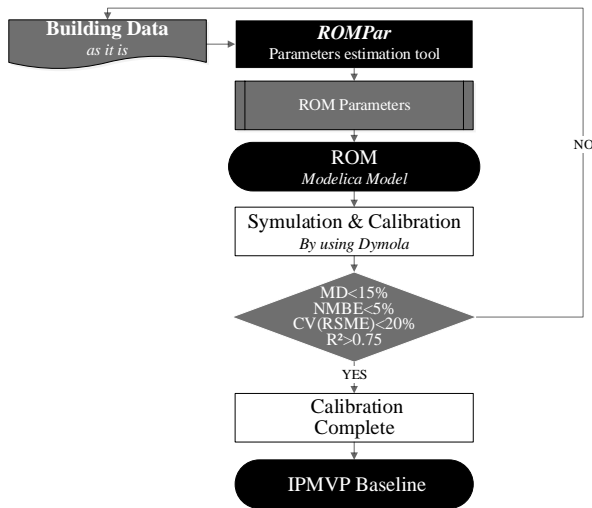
Building Data
as it is

ROMPar
Parameters estimation tool

ROM Parameters

ROM
Modelica Model

Symulation & Calibration
By using Dymola

MD<15%
NMBE<5%
CV(RSME)<20%
R²>0.75

NO

YES

Calibration
Complete

IPMVP Baseline